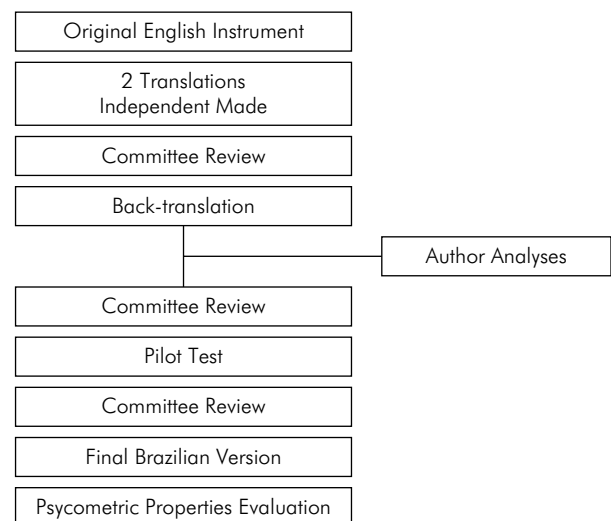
Original English Instrument

2 Translations
Independent Made

Committee Review

Back-translation

Author Analyses

Committee Review

Pilot Test

Committee Review

Final Brazilian Version

Psycometric Properties Evaluation